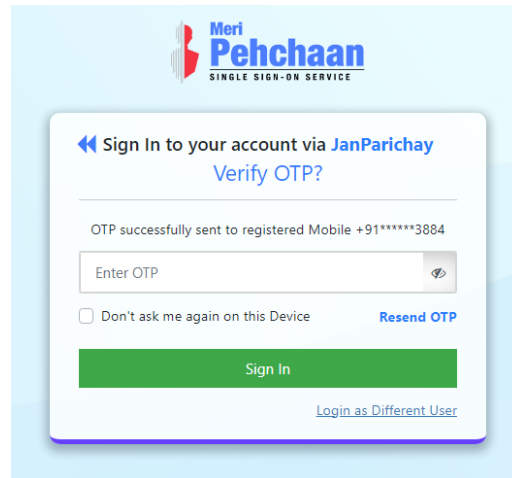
Meri Pehchaan
SINGLE SIGN-ON SERVICE

Sign In to your account via JanParichay
Verify OTP?

OTP successfully sent to registered Mobile +91******3884

Enter OTP

Don't ask me again on this Device
Resend OTP

Sign In

Login as Different User